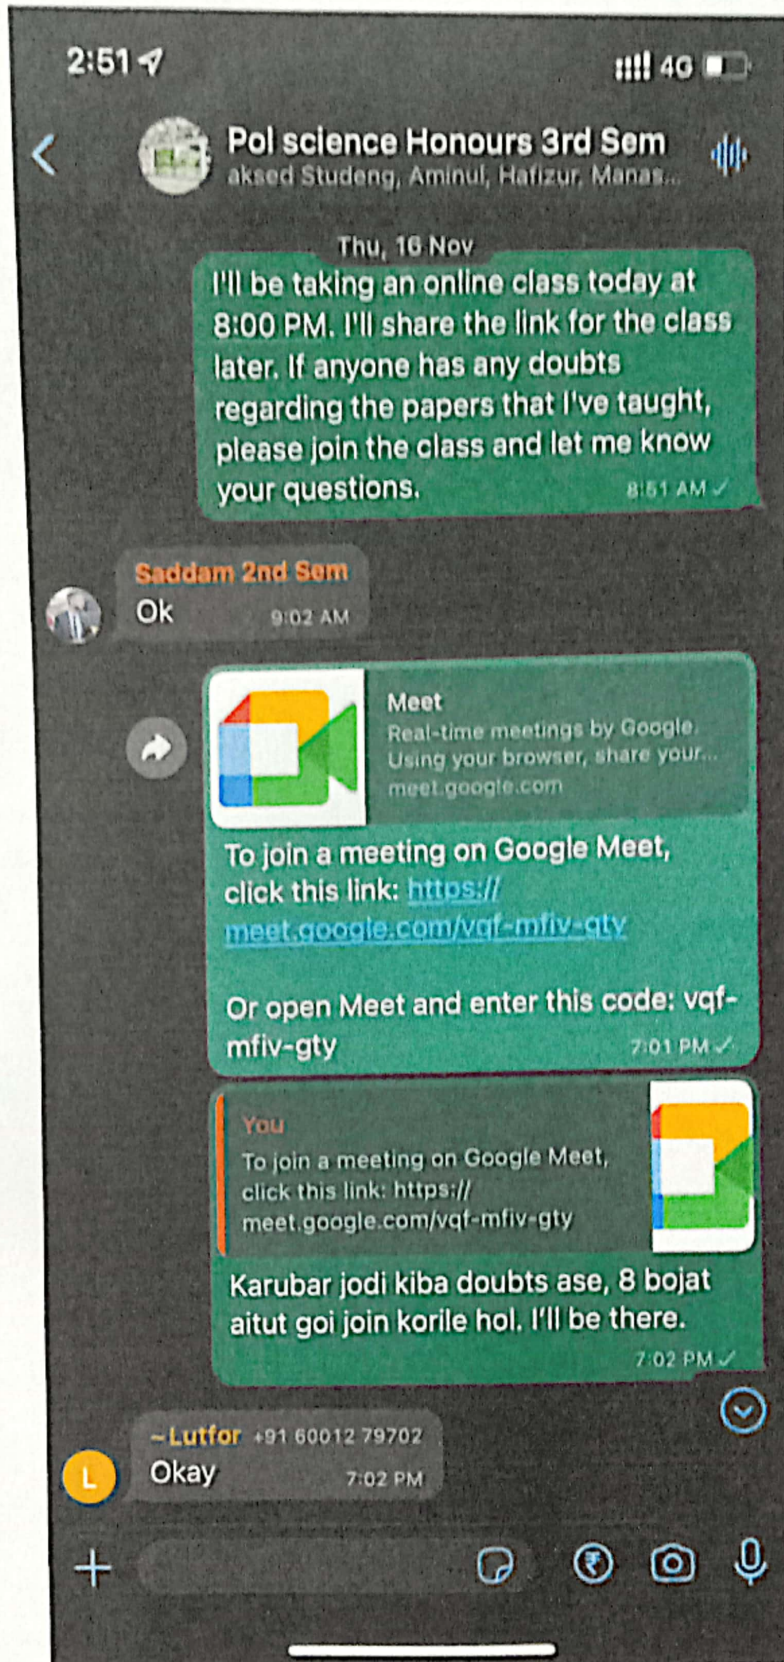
2:51

4G

Pol science Honours 3rd Sem
aksed Studeng, Aminul, Hafizur, Manas...

Thu, 16 Nov

I'll be taking an online class today at 8:00 PM. I'll share the link for the class later. If anyone has any doubts regarding the papers that I've taught, please join the class and let me know your questions. 8:51 AM

Saddam 2nd Sem
Ok 9:02 AM

Meet
Real-time meetings by Google. Using your browser, share your...
meet.google.com

To join a meeting on Google Meet, click this link: https://meet.google.com/vqf-mfiv-gty

Or open Meet and enter this code: vqf-mfiv-gty 7:01 PM

You
To join a meeting on Google Meet, click this link: https://meet.google.com/vqf-mfiv-gty

Karubar jodi kiba doubts ase, 8 bojat aitut goi join korile hol. I'll be there. 7:02 PM

~Lutfor +91 60012 79702
Okay 7:02 PM

L